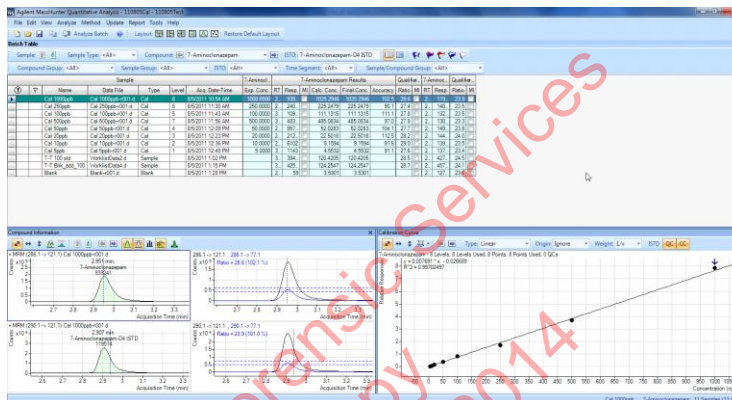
Agilent MassHunter Quantitative Analysis - 110805Cal - 110805Test

File Edit View Analyze Method Update Report Tools Help

Analyze Batch Layout Restore Default Layout

Batch Table

Sample: Sample Type: <All> Compound: 7-Aminoclonazepam ISTD: 7-Aminoclonazepam-D4 ISTD

Compound Group: <All> Sample Group: <All> ISTD: <All> Time Segment: <All> Sample/Compound Group: <All>

| | Name | Data File | Type | Level | Acq. Date-Time | Exp. Conc. | RT | Resp. | MI | Calc. Conc. | Final Conc. | Accuracy | Ratio | MI | RT | Resp. | Ratio | MI |
|---|---|---|---|---|---|---|---|---|---|---|---|---|---|---|---|---|---|---|
| | Cal 1000ppb | Cal 1000ppb-r001.d | Cal | 8 | 8/5/2011 10:54 AM | 1000.0000 | 2. | 935 | | 1026.2946 | 1026.2946 | 102.6 | 28.6 | | 2. | 176 | 23.5 | |
| | Cal 250ppb | Cal 250ppb-r001.d | Cal | 6 | 8/5/2011 11:32 AM | 250.0000 | 2. | 240 | | 225.2479 | 225.2479 | 90.1 | 27.4 | | 2. | 149 | 23.5 | |
| | Cal 100ppb | Cal 100ppb-r001.d | Cal | 5 | 8/5/2011 11:43 AM | 100.0000 | 2. | 109 | | 111.1315 | 111.1315 | 111.1 | 27.8 | | 2. | 132 | 23.5 | |
| | Cal 500ppb | Cal 500ppb-r001.d | Cal | 7 | 8/5/2011 11:56 AM | 500.0000 | 2. | 483 | | 485.0834 | 485.0834 | 97.0 | 27.6 | | 2. | 130 | 23.3 | |
| | Cal 50ppb | Cal 50ppb-r001.d | Cal | 4 | 8/5/2011 12:09 PM | 50.0000 | 2. | 557 | | 52.0283 | 52.0283 | 104.1 | 27.7 | | 2. | 149 | 23.5 | |
| | Cal 20ppb | Cal 20ppb-r001.d | Cal | 3 | 8/5/2011 12:23 PM | 20.0000 | 2. | 212 | | 22.5018 | 22.5018 | 112.5 | 28.2 | | 2. | 144 | 24.0 | |
| | Cal 10ppb | Cal 10ppb-r001.d | Cal | 2 | 8/5/2011 12:36 PM | 10.0000 | 2. | 6102 | | 9.1594 | 9.1594 | 91.6 | 29.0 | | 2. | 139 | 23.5 | |
| | Cal 5ppb | Cal 5ppb-r001.d | Cal | 1 | 8/5/2011 12:49 PM | 5.0000 | 2. | 1143 | | 4.5532 | 4.5532 | 91.1 | 27.4 | | 2. | 148 | 23.5 | |
| | T-T 100 std | WorkletData2.d | Sample | | 8/5/2011 1:02 PM | | 2. | 394 | | 120.4205 | 120.4205 | | 28.5 | | 2. | 447 | 23.4 | |
| | T-T Blk_add_100 | WorkletData4.d | Sample | | 8/5/2011 1:15 PM | | 2. | 425 | | 124.2547 | 124.2547 | | 28.7 | | 2. | 457 | 24.1 | |
| | Blank | Blank-r001.d | Sample | | 8/5/2011 1:28 PM | | 2. | 58 | | 3.5301 | 3.5301 | | | | 2. | 427 | 23.5 | |

Compound Information

+ MRM (286.1 -> 121.1) Cal 1000ppb-r001.d
2.951 min
7-Aminoclonazepam
959241
Counts
Acquisition Time (min)

286.1 -> 121.1 , 286.1 -> 77.1
Ratio = 28.6 (102.1 %)
Acquisition Time (min)

+ MRM (290.1 -> 121.1) Cal 1000ppb-r001.d
2.907 min
7-Aminoclonazepam-D4 ISTD
176614
Counts
Acquisition Time (min)

290.1 -> 121.1 , 290.1 -> 77.1
Ratio = 23.9 (101.0 %)
Acquisition Time (min)

Calibration Curve

Type: Linear Origin: Ignore Weight: 1/x ISTD QC QC

7-Aminoclonazepam - 8 Levels, 8 Levels Used, 8 Points, 8 Points Used, 0 QCs
y = 0.007681 * x - 0.026609
R^2 = 0.99702497
Relative Responses
Concentration (ng/ml)

Forensic Services 2014